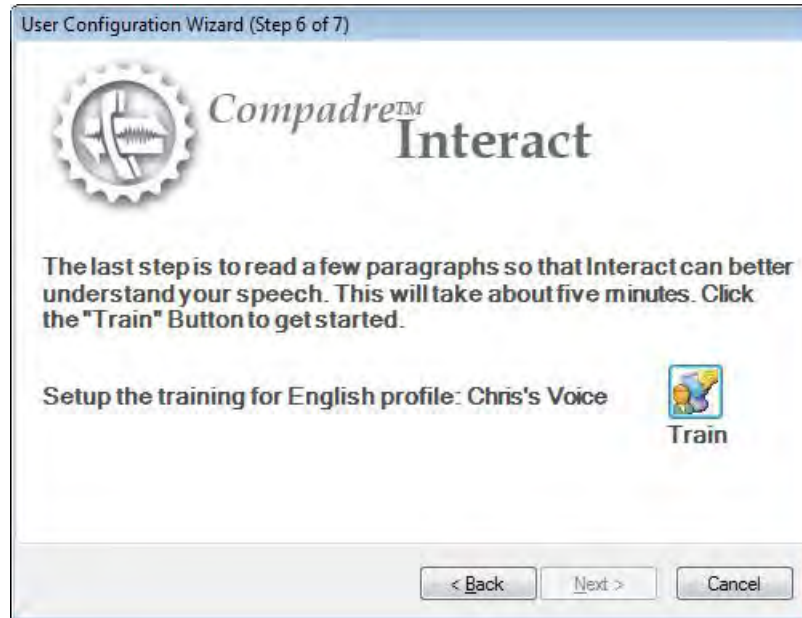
User Configuration Wizard (Step 6 of 7)

Compadre™ Interact

The last step is to read a few paragraphs so that Interact can better understand your speech. This will take about five minutes. Click the "Train" Button to get started.

Setup the training for English profile: Chris's Voice

Train

< Back

Next >

Cancel